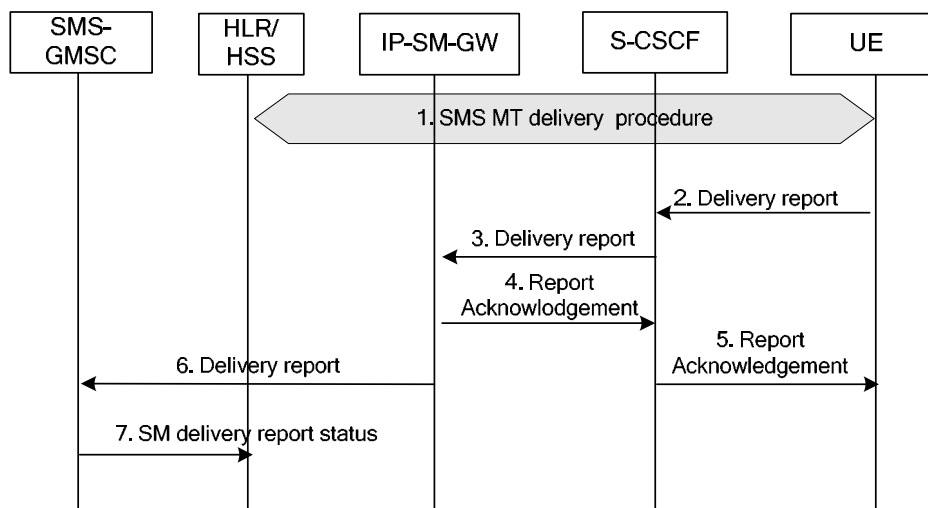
SMS-GMSC

HLR/HSS

IP-SM-GW

S-CSCF

UE

1. SMS MT delivery procedure

2. Delivery report

3. Delivery report

4. Report Acknowlodgement

5. Report Acknowledgement

6. Delivery report

7. SM delivery report status